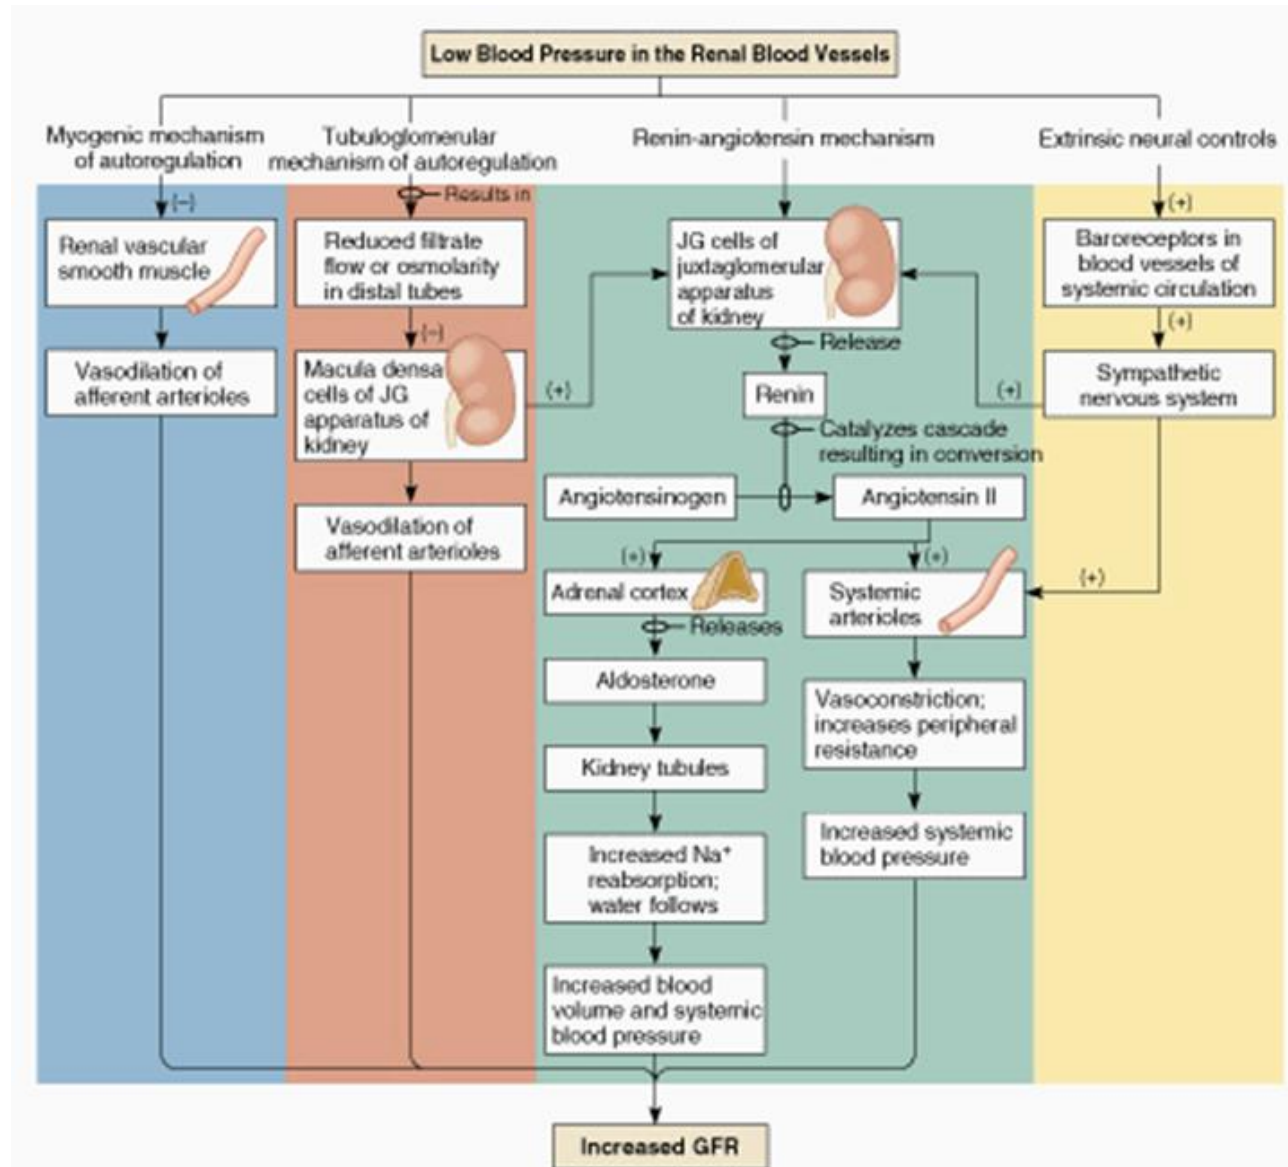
Low Blood Pressure in the Renal Blood Vessels

Myogenic mechanism of autoregulation

Tubuloglomerular mechanism of autoregulation

Renin-angiotensin mechanism

Extrinsic neural controls

(−)

Renal vascular smooth muscle

Vasodilation of afferent arterioles

Results in

Reduced filtrate flow or osmolarity in distal tubes

(−)

Macula densa cells of JG apparatus of kidney

Vasodilation of afferent arterioles

(+)

JG cells of juxtaglomerular apparatus of kidney

Release

Renin

Catalyzes cascade resulting in conversion

Angiotensinogen

Angiotensin II

(+)

Adrenal cortex

Releases

Aldosterone

Kidney tubules

Increased $Na^+$ reabsorption; water follows

Increased blood volume and systemic blood pressure

(+)

Systemic arterioles

Vasoconstriction; increases peripheral resistance

Increased systemic blood pressure

(+)

Baroreceptors in blood vessels of systemic circulation

(+)

Sympathetic nervous system

(+)

(+)

Increased GFR